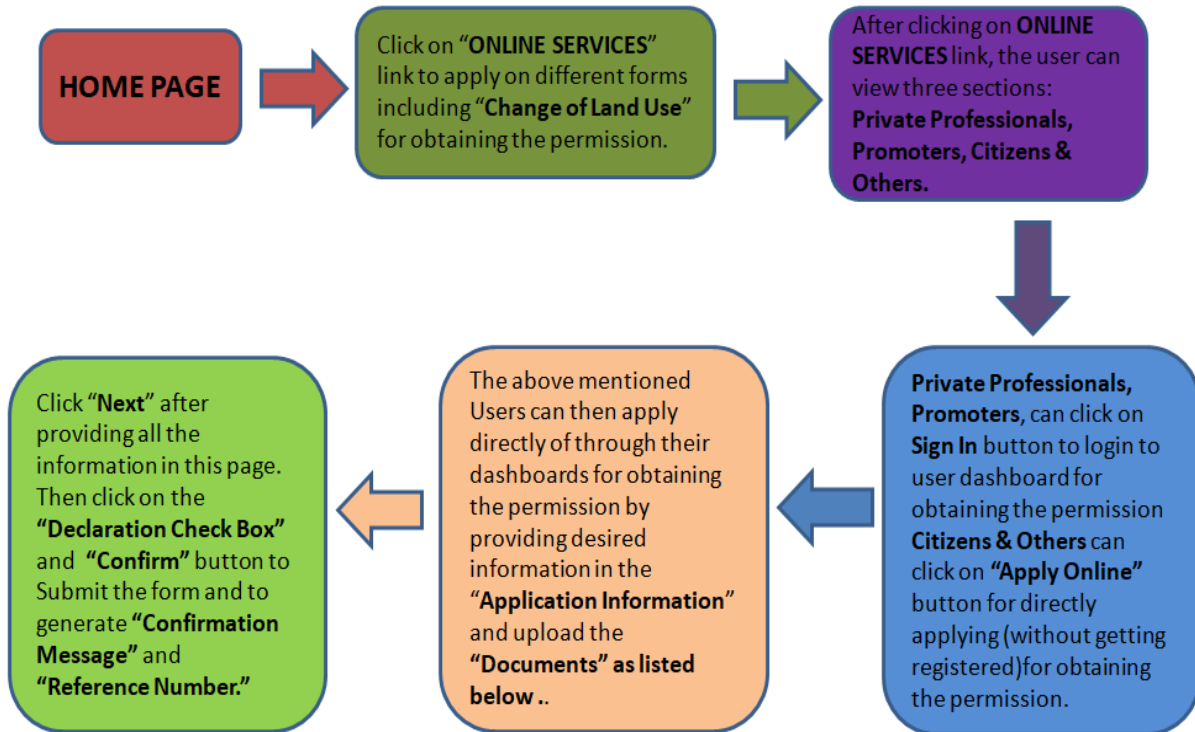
HOME PAGE

Click on "ONLINE SERVICES" link to apply on different forms including "Change of Land Use" for obtaining the permission.

After clicking on ONLINE SERVICES link, the user can view three sections: Private Professionals, Promoters, Citizens & Others.

Private Professionals, Promoters, can click on Sign In button to login to user dashboard for obtaining the permission Citizens & Others can click on "Apply Online" button for directly applying (without getting registered)for obtaining the permission.

The above mentioned Users can then apply directly of through their dashboards for obtaining the permission by providing desired information in the "Application Information" and upload the "Documents" as listed below ..

Click "Next" after providing all the information in this page. Then click on the "Declaration Check Box" and "Confirm" button to Submit the form and to generate "Confirmation Message" and "Reference Number."